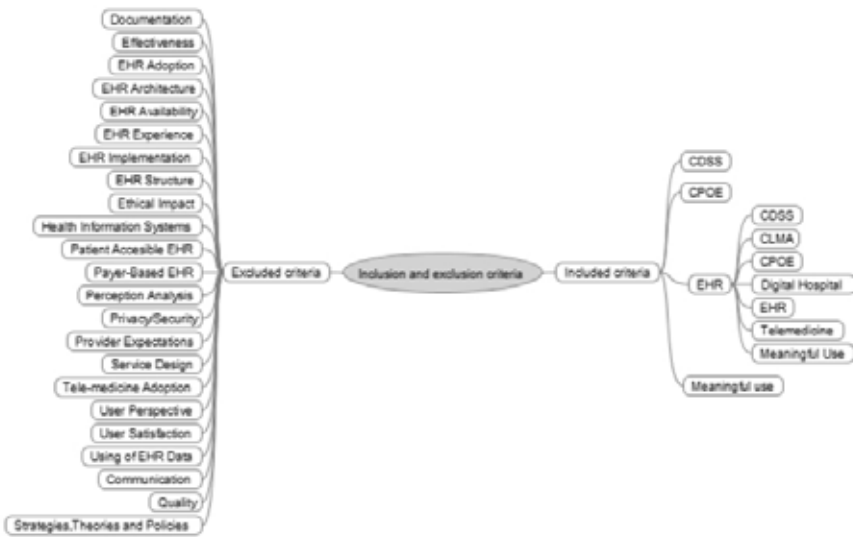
Inclusion and exclusion criteria

Excluded criteria

Documentation
Effectiveness
EHR Adoption
EHR Architecture
EHR Availability
EHR Experience
EHR Implementation
EHR Structure
Ethical Impact
Health Information Systems
Patient Accesible EHR
Payer-Based EHR
Perception Analysis
Privacy/Security
Provider Expectations
Service Design
Tele-medicine Adoption
User Perspective
User Satisfaction
Using of EHR Data
Communication
Quality
Strategies,Theories and Policies

Included criteria

CDSS
CPOE
EHR
CDSS
CLMA
CPOE
Digital Hospital
EHR
Telemedicine
Meaningful Use
Meaningful use